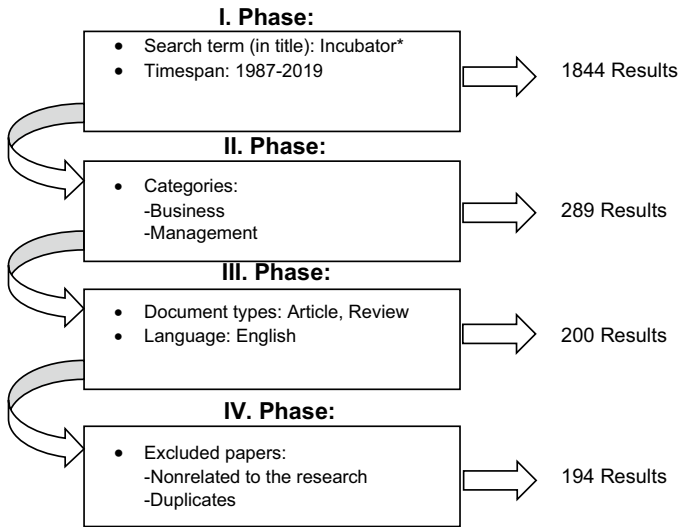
I. Phase:

- Search term (in title): Incubator*
- Timespan: 1987-2019

1844 Results

II. Phase:

- Categories:
-Business
-Management

289 Results

III. Phase:

- Document types: Article, Review
- Language: English

200 Results

IV. Phase:

- Excluded papers:
-Nonrelated to the research
-Duplicates

194 Results